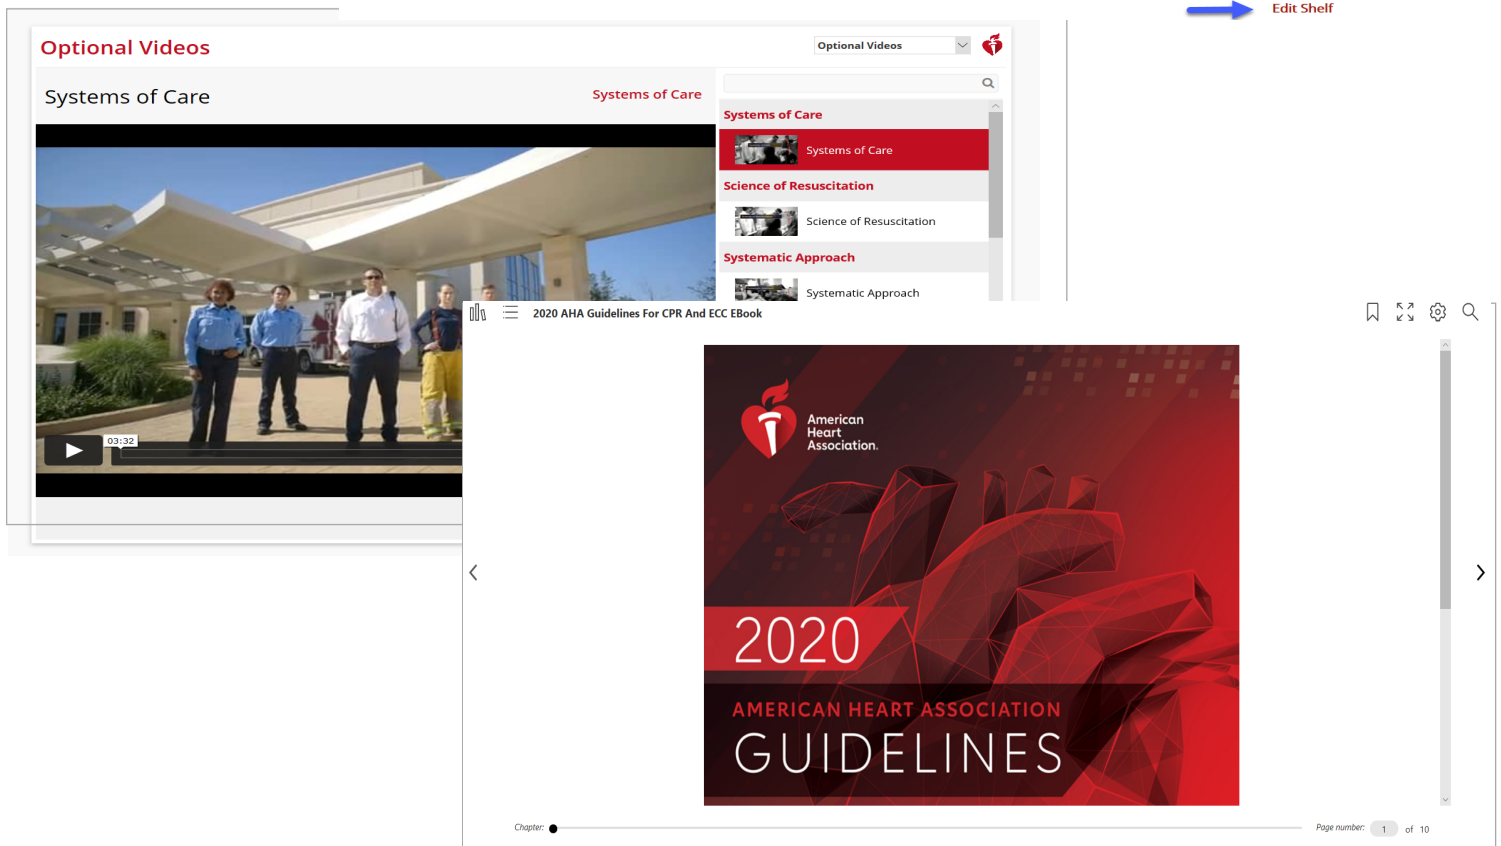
Edit Shelf

Optional Videos

Optional Videos

Systems of Care

Systems of Care

Systems of Care

Systems of Care

Science of Resuscitation

Science of Resuscitation

Systematic Approach

Systematic Approach

03:32

2020 AHA Guidelines For CPR And ECC EBook

American Heart Association.

2020

AMERICAN HEART ASSOCIATION

GUIDELINES

Chapter:

Page number: 1 of 10